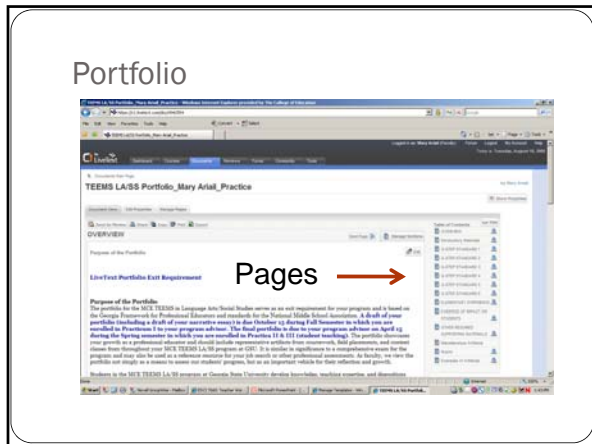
Portfolio

TEEMS LA/SS Portfolio_Mary Ariail_Practice

OVERVIEW

Purpose of the Portfolio

LiveText Portfolio Exit Requirement

Pages

Purpose of the Portfolio

The portfolio for the MCE TEEMS in Language Arts/Social Studies serves as an exit requirement for your program and is based on the Georgia Framework for Professional Educators and standards for the National Middle School Association. A draft of your portfolio (including a draft of your narrative essay) is due October 15 during Fall Semester in which you are enrolled in Practicum I to your program advisor. The final portfolio is due to your program advisor on April 15 during the Spring semester in which you are enrolled in Practica II & III (student teaching). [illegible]

Students in the MCE TEEMS LA/SS program at Georgia State University develop knowledge, teaching expertise, and dispositions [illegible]